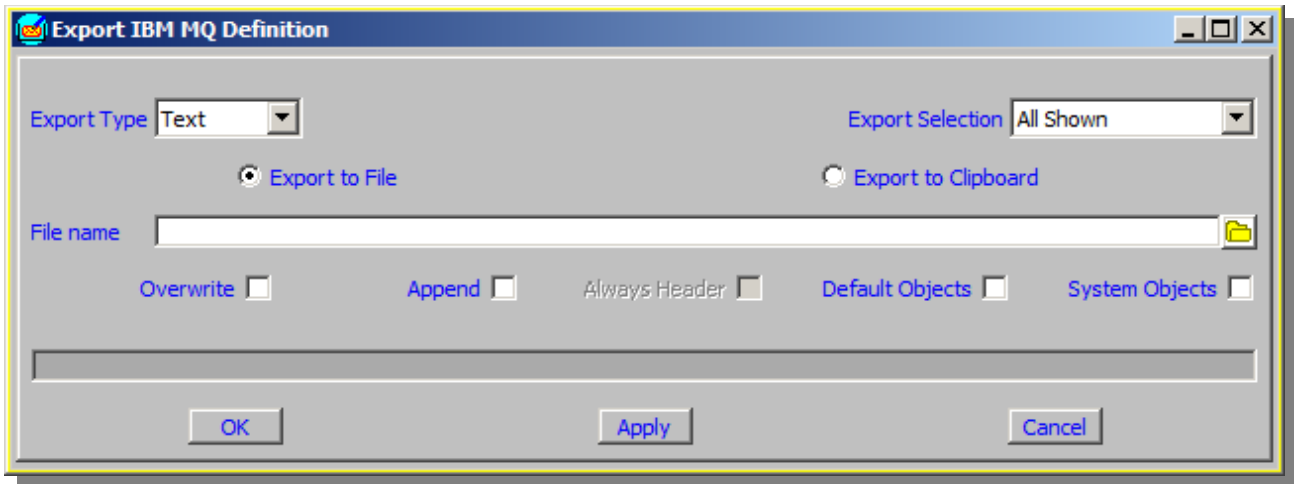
Export IBM MQ Definition

Export Type Text

Export Selection All Shown

Export to File

Export to Clipboard

File name

Overwrite

Append

Always Header

Default Objects

System Objects

OK

Apply

Cancel